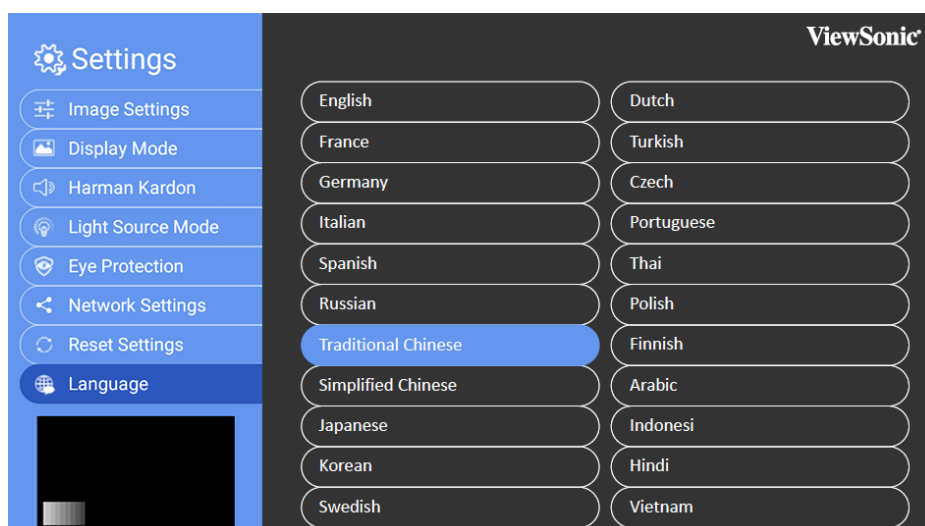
Settings
Image Settings
Display Mode
Harman Kardon
Light Source Mode
Eye Protection
Network Settings
Reset Settings
Language

ViewSonic

English
France
Germany
Italian
Spanish
Russian
Traditional Chinese
Simplified Chinese
Japanese
Korean
Swedish

Dutch
Turkish
Czech
Portuguese
Thai
Polish
Finnish
Arabic
Indonesi
Hindi
Vietnam